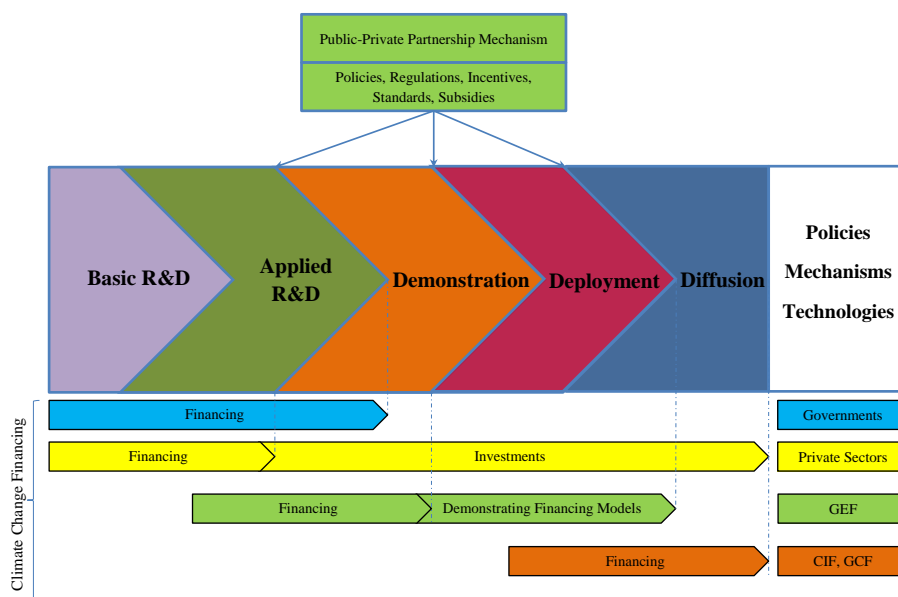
Public-Private Partnership Mechanism

Policies, Regulations, Incentives, Standards, Subsidies

Basic R&D

Applied R&D

Demonstration

Deployment

Diffusion

Policies

Mechanisms

Technologies

Climate Change Financing

Financing

Governments

Financing

Investments

Private Sectors

Financing

Demonstrating Financing Models

GEF

Financing

CIF, GCF